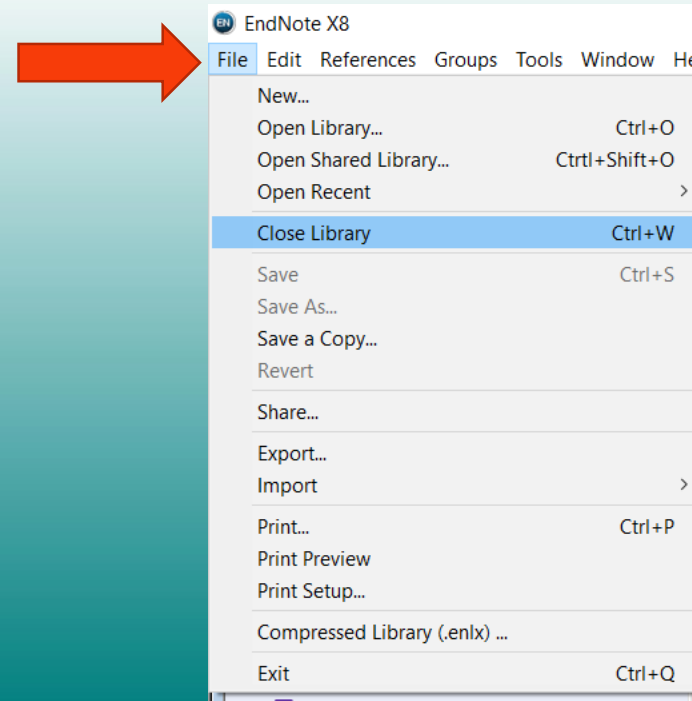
EN EndNote X8

File Edit References Groups Tools Window He

New...
Open Library... Ctrl+O
Open Shared Library... Ctrtl+Shift+O
Open Recent

Close Library Ctrl+W

Save Ctrl+S
Save As...
Save a Copy...
Revert

Share...

Export...
Import

Print... Ctrl+P
Print Preview
Print Setup...

Compressed Library (.enlx) ...

Exit Ctrl+Q